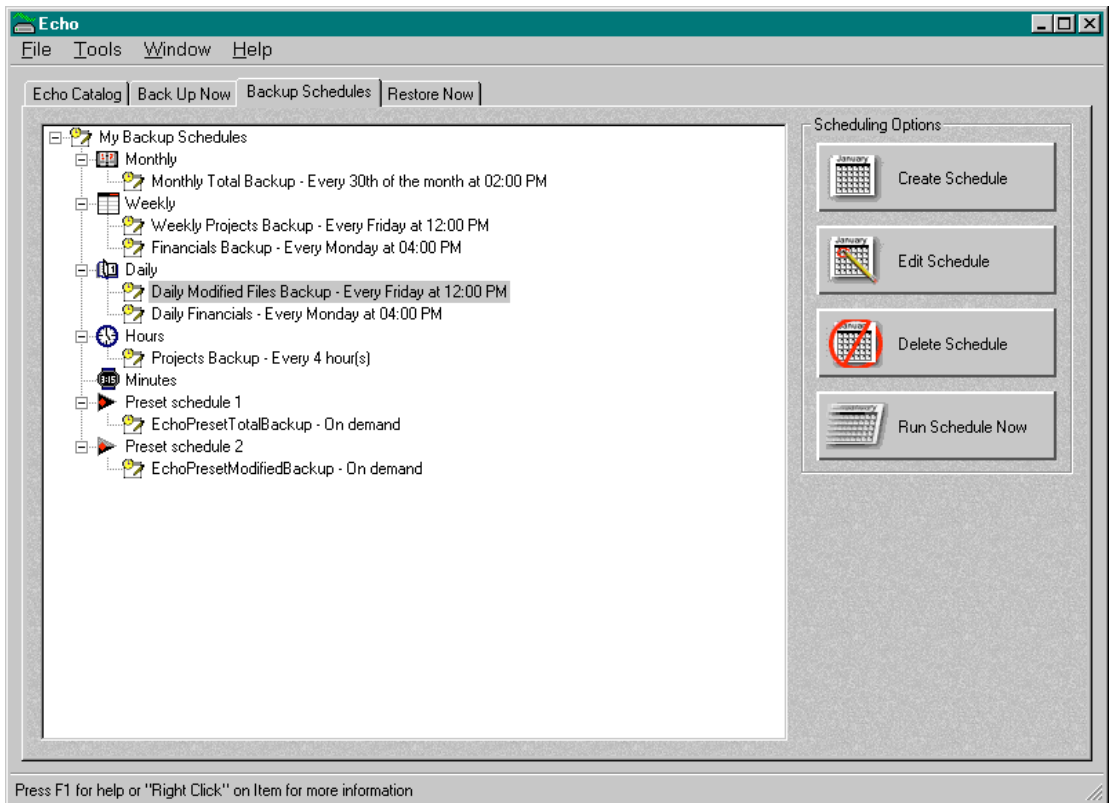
Echo

File Tools Window Help

Echo Catalog | Back Up Now | Backup Schedules | Restore Now

My Backup Schedules
Monthly
Monthly Total Backup - Every 30th of the month at 02:00 PM
Weekly
Weekly Projects Backup - Every Friday at 12:00 PM
Financials Backup - Every Monday at 04:00 PM
Daily
Daily Modified Files Backup - Every Friday at 12:00 PM
Daily Financials - Every Monday at 04:00 PM
Hours
Projects Backup - Every 4 hour(s)
Minutes
Preset schedule 1
EchoPresetTotalBackup - On demand
Preset schedule 2
EchoPresetModifiedBackup - On demand

Scheduling Options
Create Schedule
Edit Schedule
Delete Schedule
Run Schedule Now

Press F1 for help or "Right Click" on Item for more information